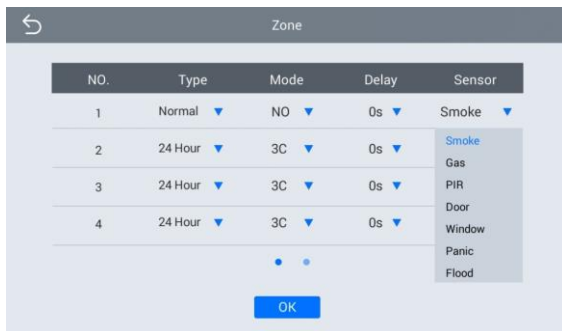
Zone

| NO. | Type | Mode | Delay | Sensor |
|---|---|---|---|---|
| 1 | Normal | NO | 0s | Smoke |
| 2 | 24 Hour | 3C | 0s | |
| 3 | 24 Hour | 3C | 0s | |
| 4 | 24 Hour | 3C | 0s | |

Smoke
Gas
PIR
Door
Window
Panic
Flood

OK